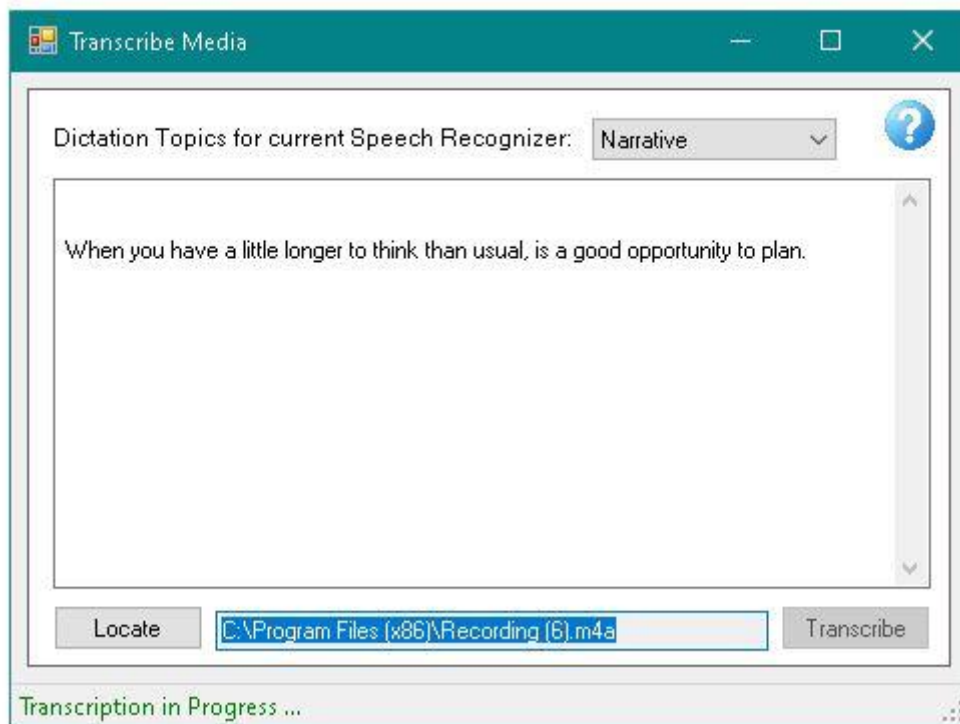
Transcribe Media

Dictation Topics for current Speech Recognizer: Narrative

When you have a little longer to think than usual, is a good opportunity to plan.

Locate

C:\Program Files (x86)\Recording (6).m4a

Transcribe

Transcription in Progress ...